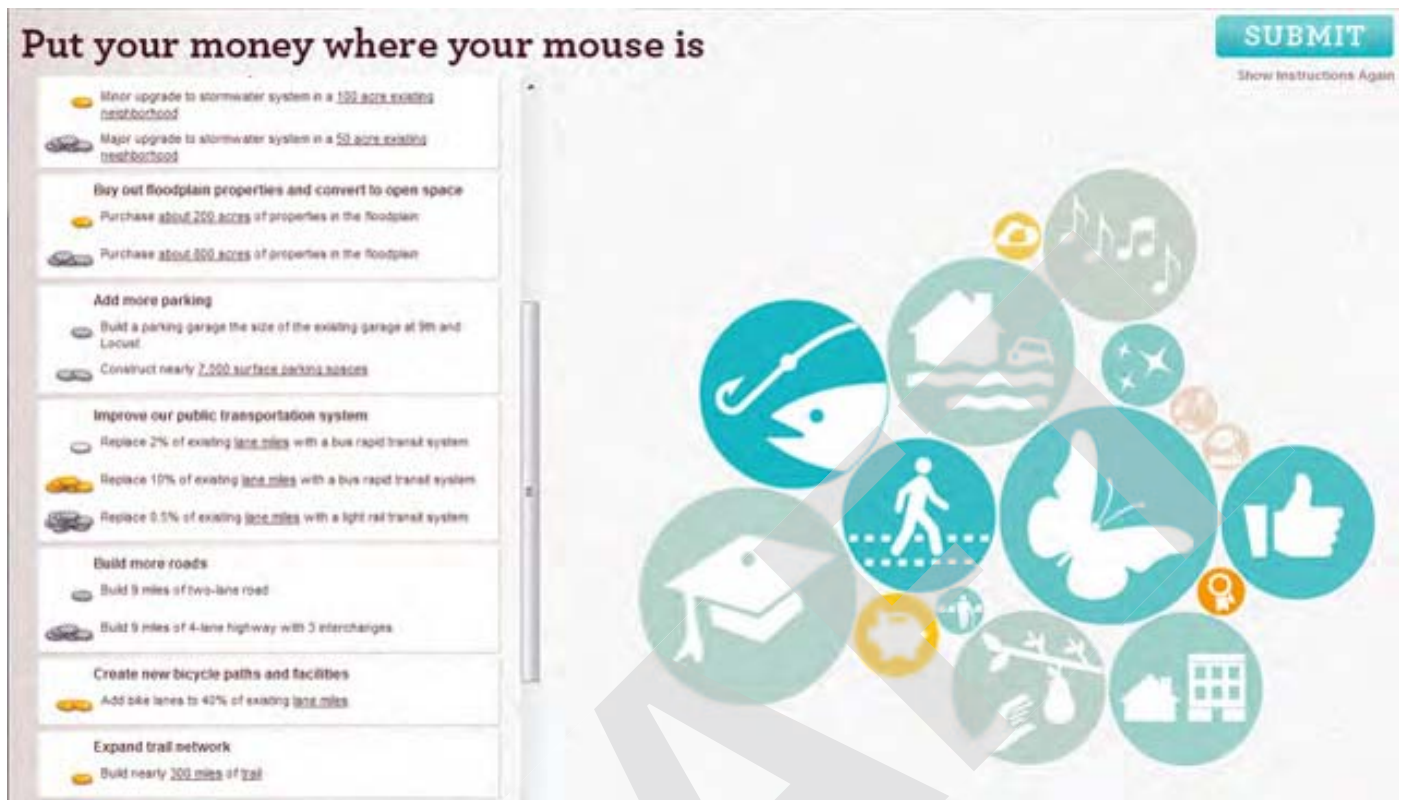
Put your money where your mouse is

SUBMIT

Show Instructions Again

Minor upgrade to stormwater system in a 100 acre existing neighborhood

Major upgrade to stormwater system in a 50 acre existing neighborhood

Buy out floodplain properties and convert to open space

Purchase about 200 acres of properties in the floodplain

Purchase about 800 acres of properties in the floodplain

Add more parking

Build a parking garage the size of the existing garage at 9th and Locust

Construct nearly 7,000 surface parking spaces

Improve our public transportation system

Replace 2% of existing lane miles with a bus rapid transit system

Replace 10% of existing lane miles with a bus rapid transit system

Replace 0.5% of existing lane miles with a light rail transit system

Build more roads

Build 9 miles of two-lane road

Build 9 miles of 4-lane highway with 3 interchanges

Create new bicycle paths and facilities

Add bike lanes to 40% of existing lane miles

Expand trail network

Build nearly 300 miles of trail